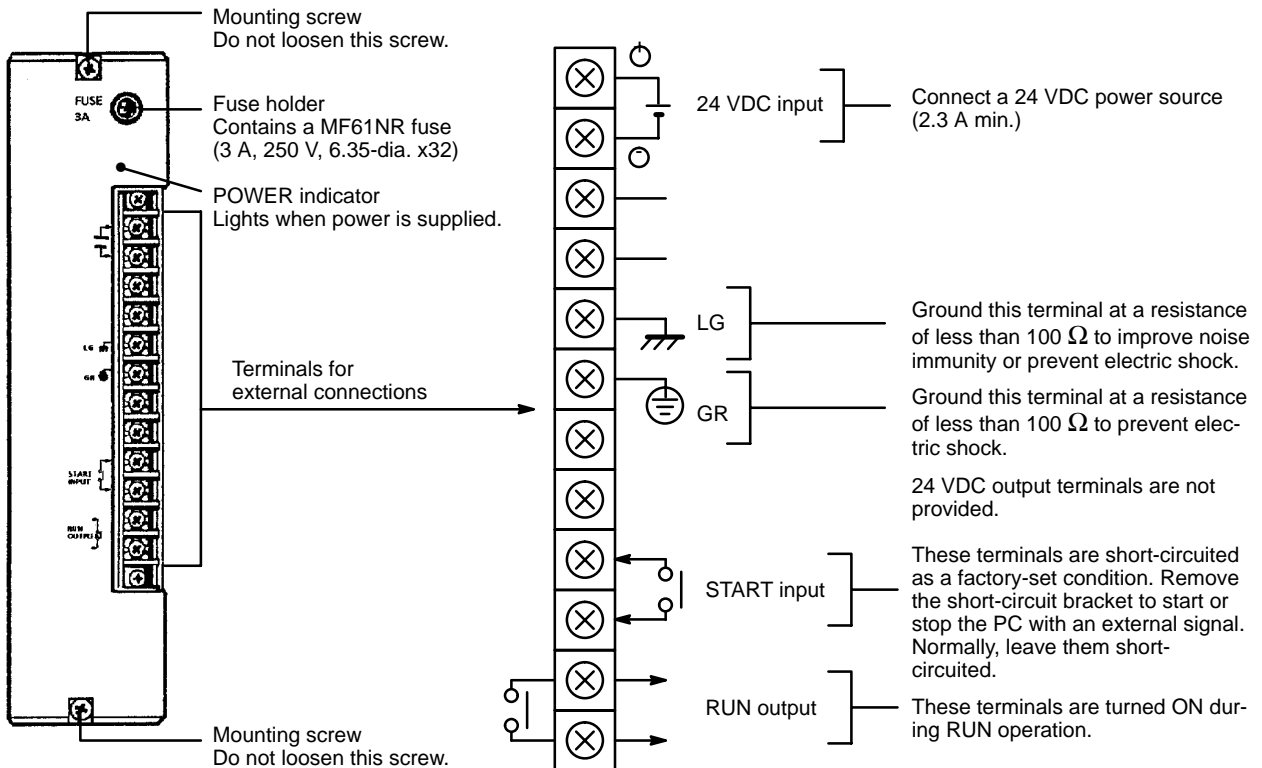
Mounting screw
Do not loosen this screw.

FUSE
3A

Fuse holder
Contains a MF61NR fuse (3 A, 250 V, 6.35-dia. x32)

POWER indicator
Lights when power is supplied.

LG

GR

START INPUT

RUN OUTPUT

Terminals for external connections

Mounting screw
Do not loosen this screw.

24 VDC input

Connect a 24 VDC power source (2.3 A min.)

LG

Ground this terminal at a resistance of less than 100 $\Omega$ to improve noise immunity or prevent electric shock.

GR

Ground this terminal at a resistance of less than 100 $\Omega$ to prevent electric shock.

24 VDC output terminals are not provided.

START input

These terminals are short-circuited as a factory-set condition. Remove the short-circuit bracket to start or stop the PC with an external signal. Normally, leave them short-circuited.

RUN output

These terminals are turned ON during RUN operation.